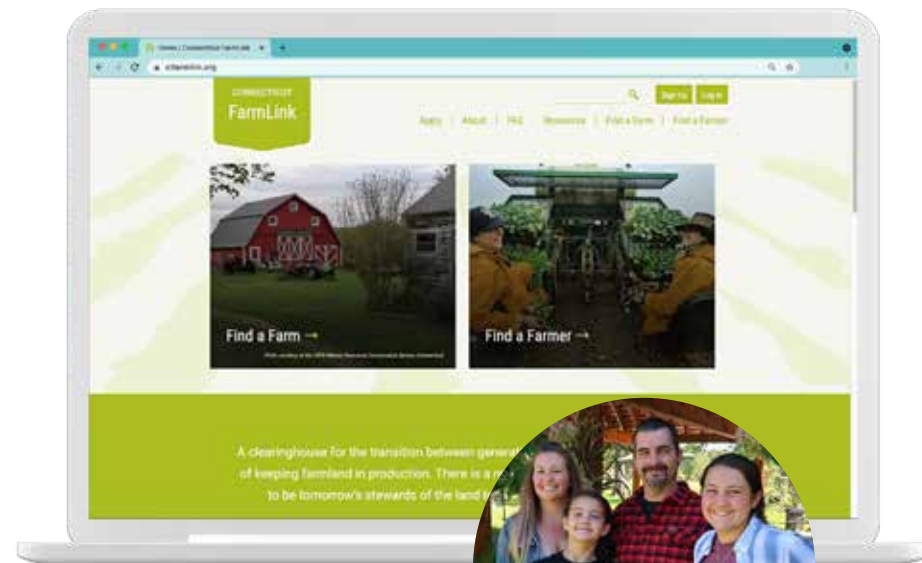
Home | Connecticut FarmLink

ctfarmlink.org

CONNECTICUT
FarmLink

Sign Up Log In

Apply | About | FAQ | Resources | Find a Farm | Find a Farmer

Find a Farm →

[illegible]

Find a Farmer →

A clearinghouse for the transition between genera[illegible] of keeping farmland in production. There is a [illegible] to be tomorrow's stewards of the land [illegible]